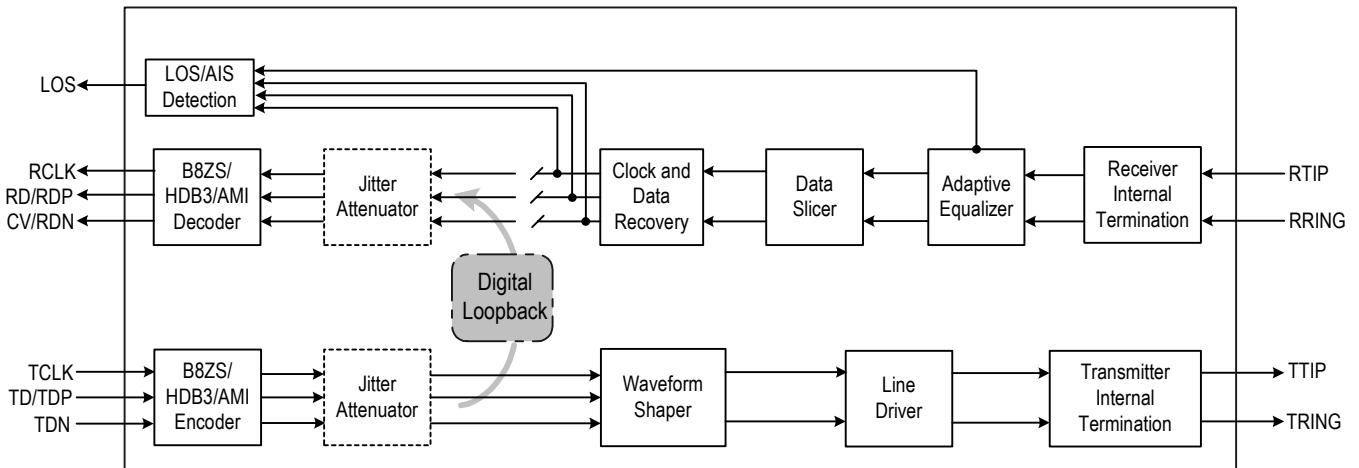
LOS
LOS/AIS Detection
RCLK
RD/RDP
CV/RDN
B8ZS/ HDB3/AMI Decoder
Jitter Attenuator
Clock and Data Recovery
Data Slicer
Adaptive Equalizer
Receiver Internal Termination
RTIP
RRING
Digital Loopback
TCLK
TD/TDP
TDN
B8ZS/ HDB3/AMI Encoder
Jitter Attenuator
Waveform Shaper
Line Driver
Transmitter Internal Termination
TTIP
TRING